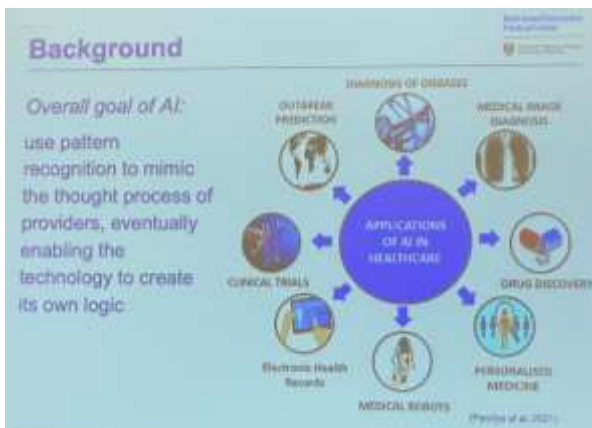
Background

Overall goal of AI:

use pattern recognition to mimic the thought process of providers, eventually enabling the technology to create its own logic

DIAGNOSIS OF DISEASES

OUTBREAK PREDICTION

MEDICAL IMAGE DIAGNOSIS

APPLICATIONS OF AI IN HEALTHCARE

CLINICAL TRIALS

DRUG DISCOVERY

Electronic Health Records

PERSONALISED MEDICINE

MEDICAL ROBOTS

(Paritha et al. 2021)

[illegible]